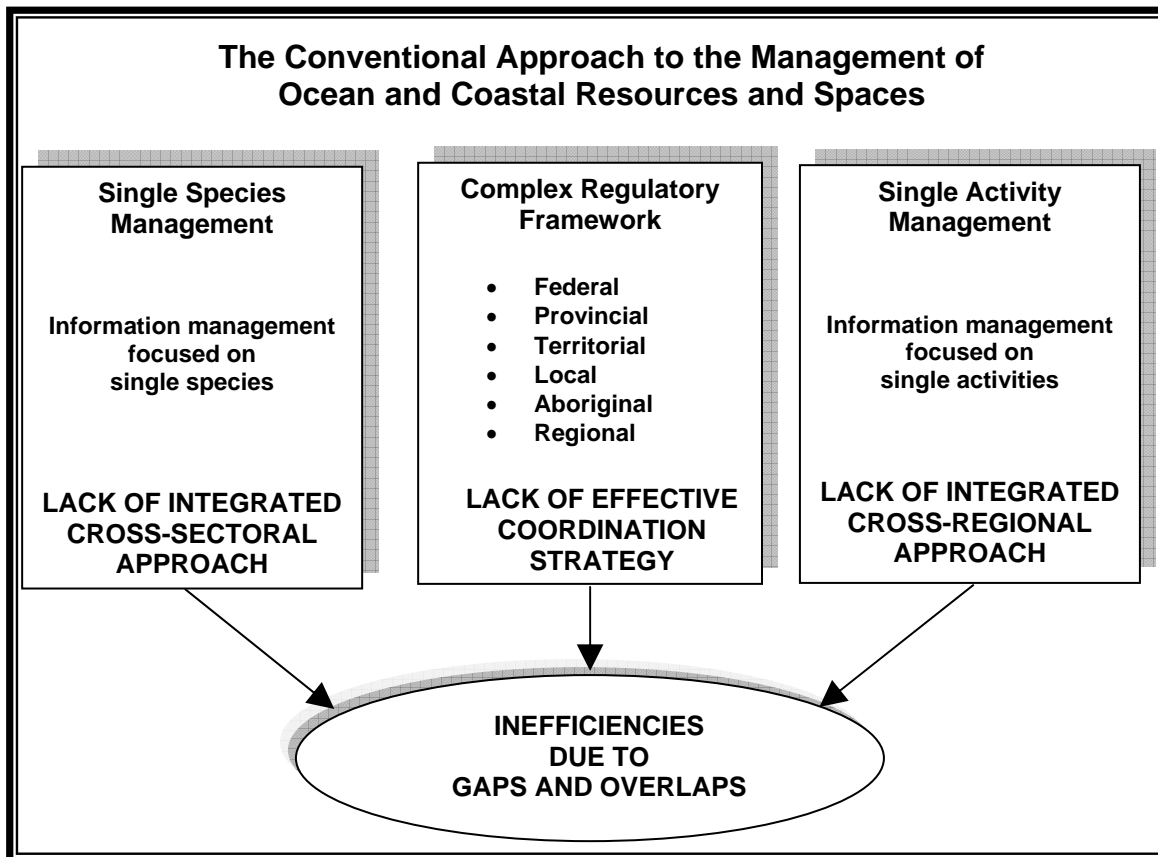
The Conventional Approach to the Management of Ocean and Coastal Resources and Spaces

Single Species Management

Information management focused on single species

LACK OF INTEGRATED CROSS-SECTORAL APPROACH

Complex Regulatory Framework

- Federal
- Provincial
- Territorial
- Local
- Aboriginal
- Regional

LACK OF EFFECTIVE COORDINATION STRATEGY

Single Activity Management

Information management focused on single activities

LACK OF INTEGRATED CROSS-REGIONAL APPROACH

INEFFICIENCIES DUE TO GAPS AND OVERLAPS